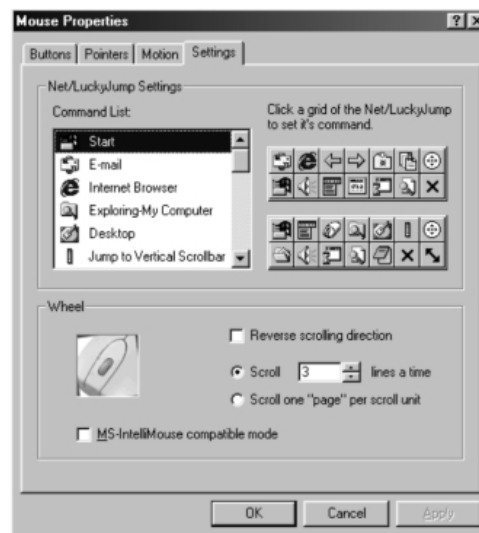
Mouse Properties

? X

Buttons | Pointers | Motion | Settings

Net/LuckyJump Settings

Command List:

Start
E-mail
Internet Browser
Exploring-My Computer
Desktop
Jump to Vertical Scrollbar

Click a grid of the Net/LuckyJump to set it's command.

Wheel

Reverse scrolling direction

Scroll 3 lines a time

Scroll one "page" per scroll unit

MS-IntelliMouse compatible mode

OK | Cancel | Apply